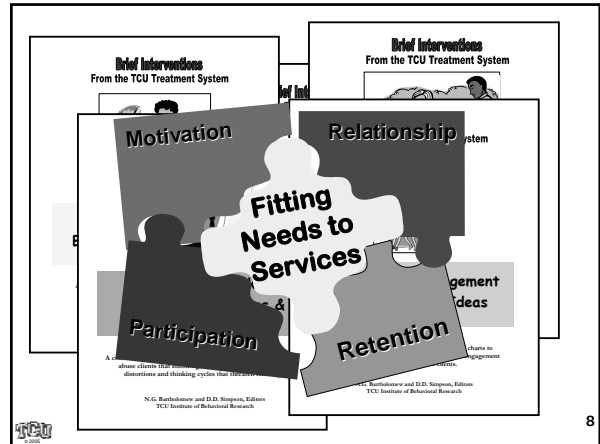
Brief Interventions
From the TCU Treatment System

Brief Interventions
From the TCU Treatment System

Brief Int

stem

Motivation

Relationship

Fitting Needs to Services

B

A

gagement
Ideas

s &

Participation

Retention

A c
abuse clients that
distortions and thinking cycles that threaten

charts to
engagement
clients.

N.G. Bartholomew and D.D. Simpson, Editors
TCU Institute of Behavioral Research

N.G. Bartholomew and D.D. Simpson, Editors
TCU Institute of Behavioral Research

TCU
© 2005

8